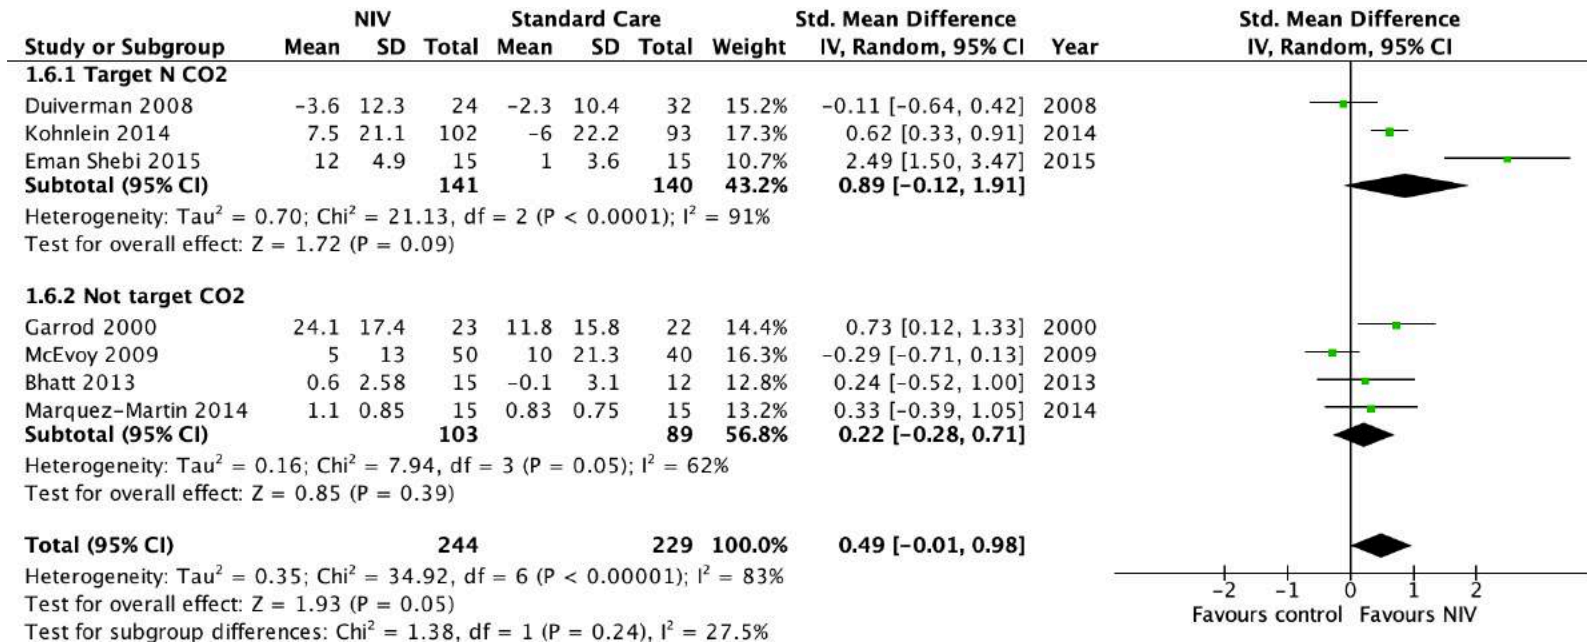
| Study or Subgroup | NIV Mean | NIV SD | NIV Total | Standard Care Mean | Standard Care SD | Standard Care Total | Weight | Std. Mean Difference IV, Random, 95% CI | Year |
|---|---|---|---|---|---|---|---|---|---|
| **1.6.1 Target N CO2** | | | | | | | | | |
| Duiverman 2008 | -3.6 | 12.3 | 24 | -2.3 | 10.4 | 32 | 15.2% | -0.11 [-0.64, 0.42] | 2008 |
| Kohnlein 2014 | 7.5 | 21.1 | 102 | -6 | 22.2 | 93 | 17.3% | 0.62 [0.33, 0.91] | 2014 |
| Eman Shebi 2015 | 12 | 4.9 | 15 | 1 | 3.6 | 15 | 10.7% | 2.49 [1.50, 3.47] | 2015 |
| **Subtotal (95% CI)** | | | **141** | | | **140** | **43.2%** | **0.89 [-0.12, 1.91]** | |

Heterogeneity: Tau$^2$ = 0.70; Chi$^2$ = 21.13, df = 2 (P < 0.0001); I$^2$ = 91%
Test for overall effect: Z = 1.72 (P = 0.09)

| Study or Subgroup | NIV Mean | NIV SD | NIV Total | Standard Care Mean | Standard Care SD | Standard Care Total | Weight | Std. Mean Difference IV, Random, 95% CI | Year |
|---|---|---|---|---|---|---|---|---|---|
| **1.6.2 Not target CO2** | | | | | | | | | |
| Garrod 2000 | 24.1 | 17.4 | 23 | 11.8 | 15.8 | 22 | 14.4% | 0.73 [0.12, 1.33] | 2000 |
| McEvoy 2009 | 5 | 13 | 50 | 10 | 21.3 | 40 | 16.3% | -0.29 [-0.71, 0.13] | 2009 |
| Bhatt 2013 | 0.6 | 2.58 | 15 | -0.1 | 3.1 | 12 | 12.8% | 0.24 [-0.52, 1.00] | 2013 |
| Marquez-Martin 2014 | 1.1 | 0.85 | 15 | 0.83 | 0.75 | 15 | 13.2% | 0.33 [-0.39, 1.05] | 2014 |
| **Subtotal (95% CI)** | | | **103** | | | **89** | **56.8%** | **0.22 [-0.28, 0.71]** | |

Heterogeneity: Tau$^2$ = 0.16; Chi$^2$ = 7.94, df = 3 (P = 0.05); I$^2$ = 62%
Test for overall effect: Z = 0.85 (P = 0.39)

**Total (95% CI)** **244** **229** **100.0%** **0.49 [-0.01, 0.98]**
Heterogeneity: Tau$^2$ = 0.35; Chi$^2$ = 34.92, df = 6 (P < 0.00001); I$^2$ = 83%
Test for overall effect: Z = 1.93 (P = 0.05)
Test for subgroup differences: Chi$^2$ = 1.38, df = 1 (P = 0.24), I$^2$ = 27.5%

Std. Mean Difference
IV, Random, 95% CI
-2 -1 0 1 2
Favours control Favours NIV